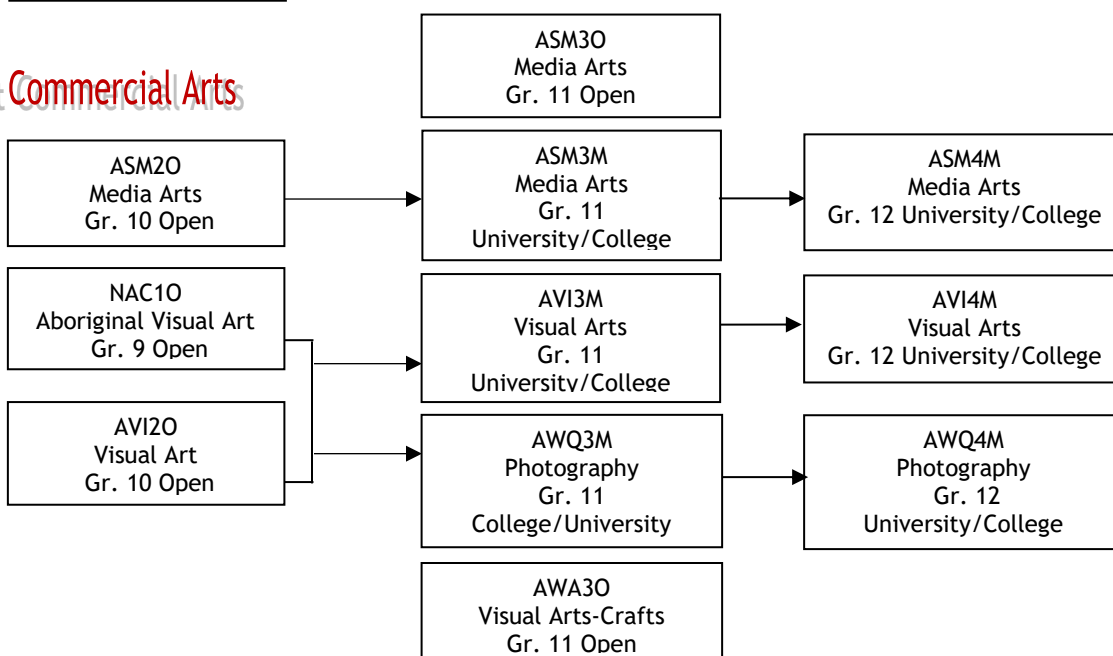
Commercial Arts

ASM3O
Media Arts
Gr. 11 Open

ASM2O
Media Arts
Gr. 10 Open

ASM3M
Media Arts
Gr. 11
University/College

ASM4M
Media Arts
Gr. 12 University/College

NAC1O
Aboriginal Visual Art
Gr. 9 Open

AVI3M
Visual Arts
Gr. 11
University/College

AVI4M
Visual Arts
Gr. 12 University/College

AVI2O
Visual Art
Gr. 10 Open

AWQ3M
Photography
Gr. 11
College/University

AWQ4M
Photography
Gr. 12
University/College

AWA3O
Visual Arts-Crafts
Gr. 11 Open